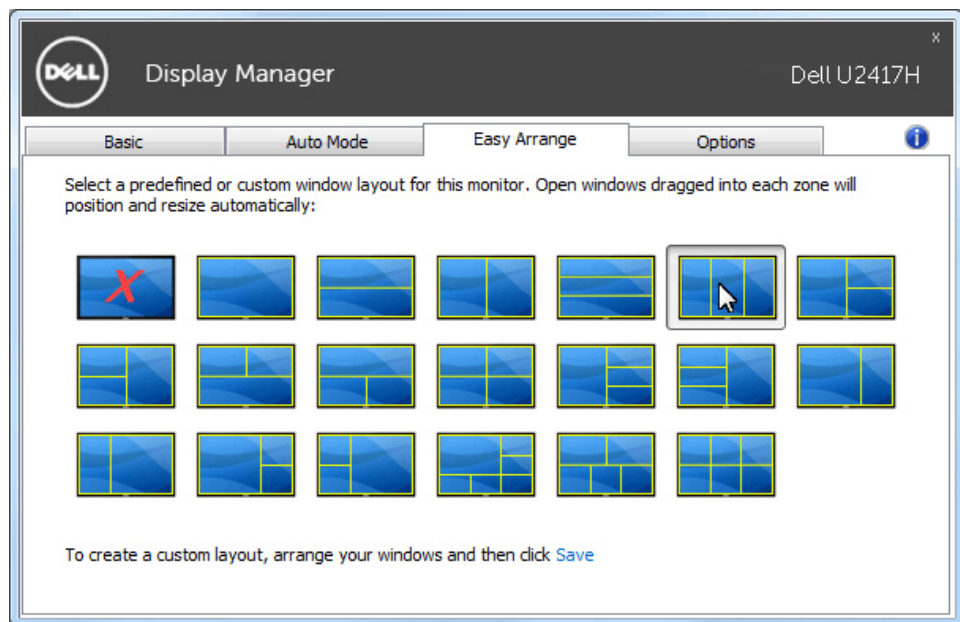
DELL Display Manager Dell U2417H

x

Basic | Auto Mode | Easy Arrange | Options

Select a predefined or custom window layout for this monitor. Open windows dragged into each zone will position and resize automatically:

To create a custom layout, arrange your windows and then click Save